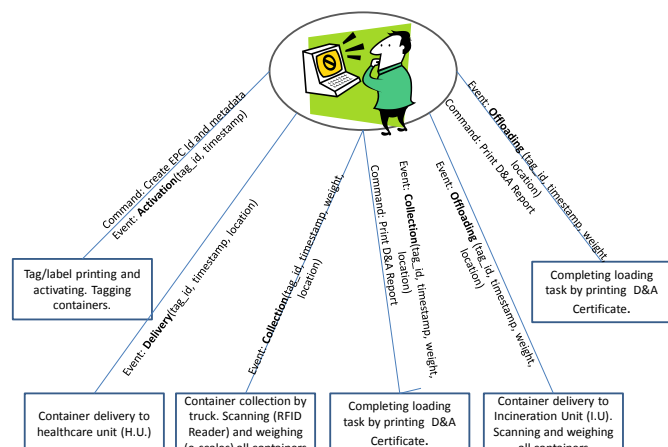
Command: Create EPC Id and metadata
Event: Activation(tag_id, timestamp)

Tag/label printing and activating. Tagging containers.

Event: Delivery(tag_id, timestamp, location)

Container delivery to healthcare unit (H.U.)

Event: Collection(tag_id, timestamp, weight, location)

Container collection by truck. Scanning (RFID Reader) and weighing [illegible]

Event: Collection(tag_id, timestamp, weight, location)
Command: Print D&A Report

Completing loading task by printing D&A Certificate.

Event: Offloading (tag_id, timestamp, weight, location)

Container delivery to Incineration Unit (I.U). Scanning and weighing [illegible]

Event: Offloading (tag_id, timestamp, weight, location)
Command: Print D&A Report

Completing loading task by printing D&A Certificate.